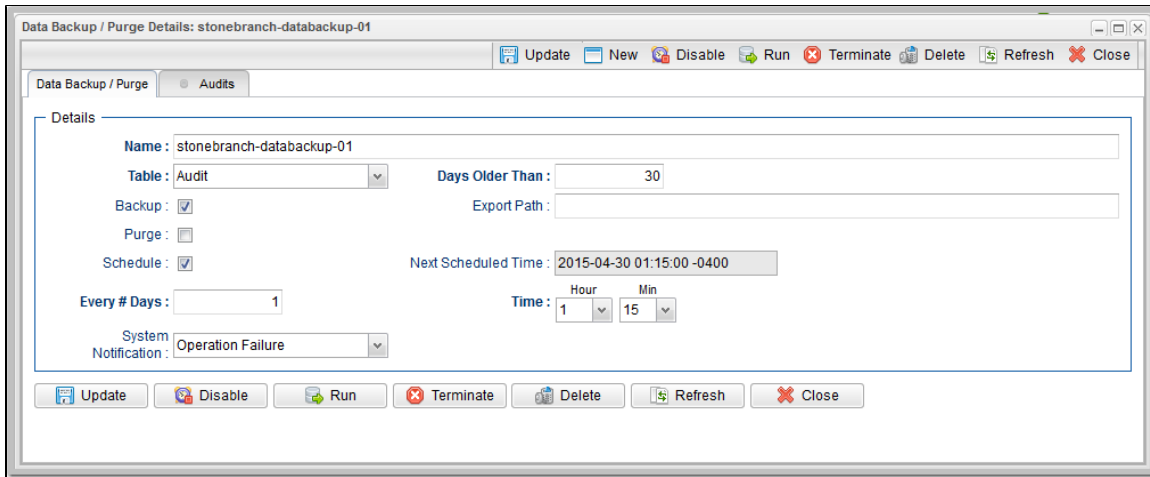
Data Backup / Purge Details: stonebranch-databackup-01

Update New Disable Run Terminate Delete Refresh Close

Data Backup / Purge | Audits

Details

Name : stonebranch-databackup-01

Table : Audit

Days Older Than : 30

Backup :

Export Path :

Purge :

Schedule :

Next Scheduled Time : 2015-04-30 01:15:00 -0400

Every # Days : 1

Time : Hour 1 Min 15

System Notification : Operation Failure

Update Disable Run Terminate Delete Refresh Close